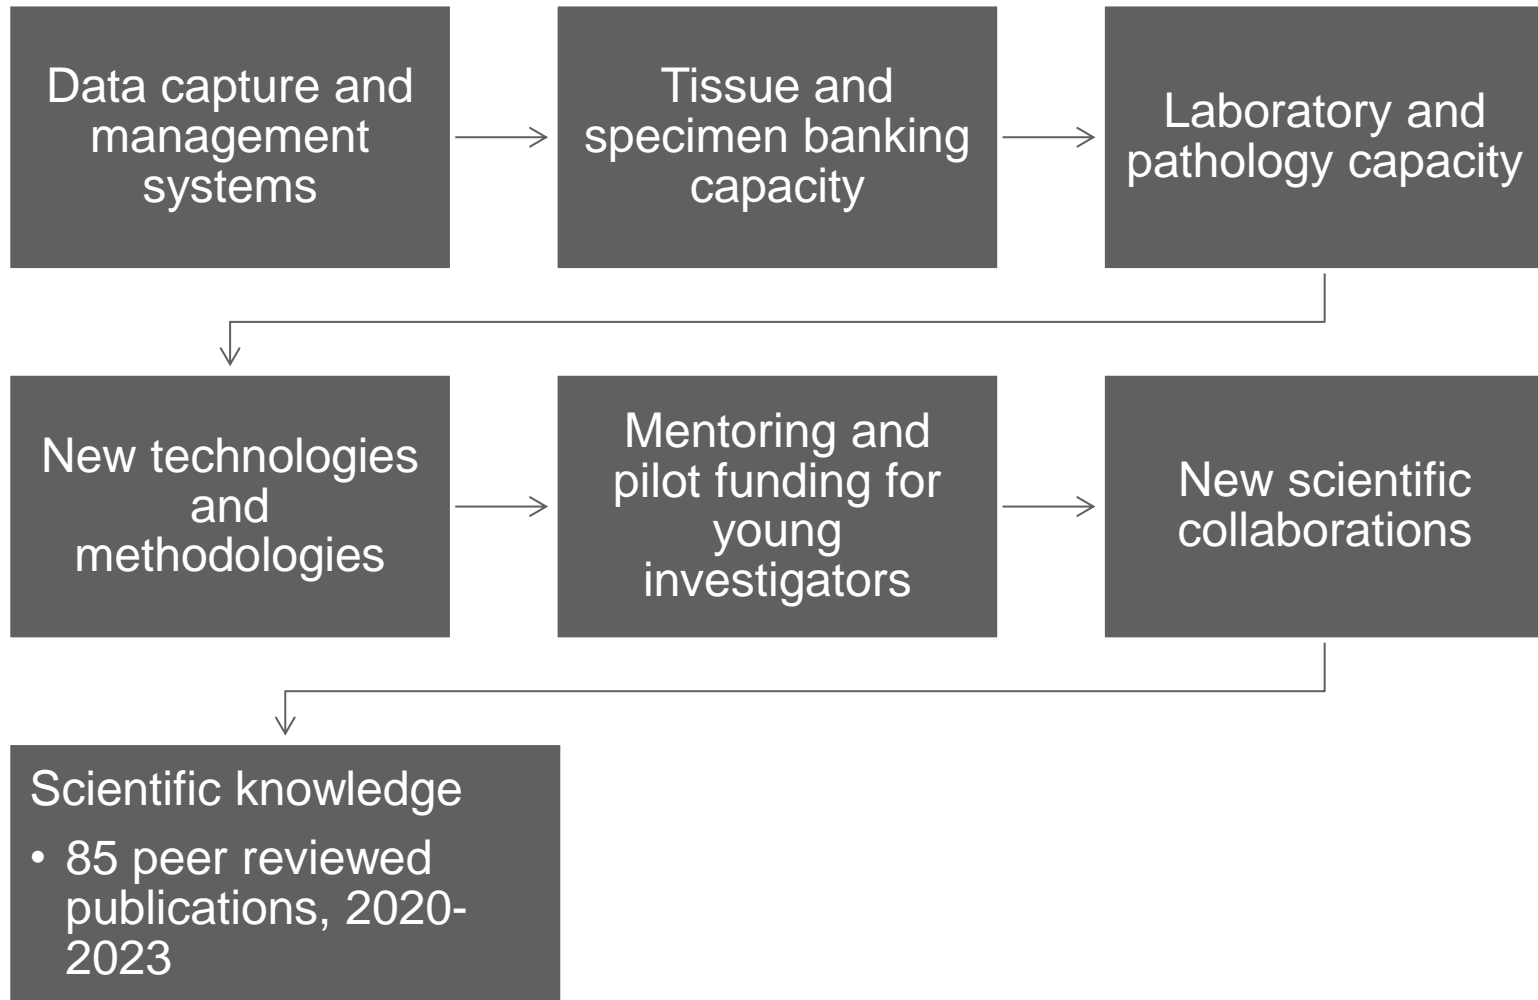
Data capture and management systems

Tissue and specimen banking capacity

Laboratory and pathology capacity

New technologies and methodologies

Mentoring and pilot funding for young investigators

New scientific collaborations

Scientific knowledge

• 85 peer reviewed publications, 2020-2023